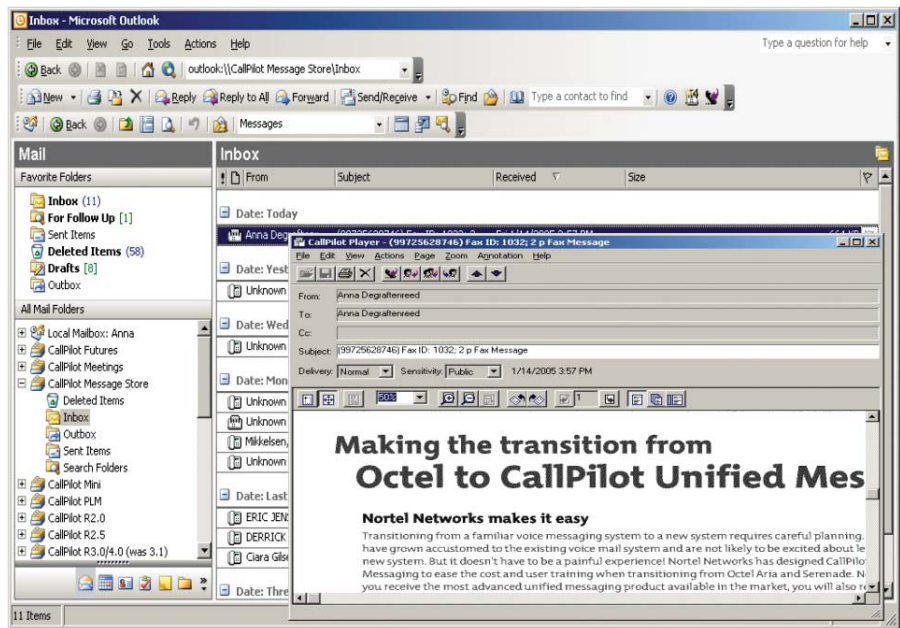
Inbox - Microsoft Outlook

File Edit View Go Tools Actions Help

Type a question for help

Back

outlook:\\CallPilot Message Store\Inbox

New Reply Reply to All Forward Send/Receive Find Type a contact to find

Back Messages

Mail

Favorite Folders

Inbox (11)
For Follow Up [1]
Sent Items
Deleted Items (58)
Drafts [8]
Outbox

All Mail Folders

Local Mailbox: Anna
CallPilot Futures
CallPilot Meetings
CallPilot Message Store
Deleted Items
Inbox
Outbox
Sent Items
Search Folders
CallPilot Mini
CallPilot PLM
CallPilot R2.0
CallPilot R2.5
CallPilot R3.0/4.0 (was 3.1)

11 Items

Inbox

From Subject Received Size

Date: Today
Anna Degraftenr
Date: Yest
Unknown
Date: Wed
Unknown
Date: Mon
Unknown
Unknown
Mikkelsen,
Unknown
Date: Last
ERIC JEN
DERRICK
Ciara Gils
Date: Thre

CallPilot Player - (99725628746) Fax ID: 1032; 2 p Fax Message

File Edit View Actions Page Zoom Annotation Help

From: Anna Degraftenreed
To: Anna Degraftenreed
Cc:
Subject: (99725628746) Fax ID: 1032; 2 p Fax Message
Delivery: Normal Sensitivity: Public 1/14/2005 3:57 PM

50%

1

Making the transition from
Octel to CallPilot Unified Mes

Nortel Networks makes it easy

Transitioning from a familiar voice messaging system to a new system requires careful planning. have grown accustomed to the existing voice mail system and are not likely to be excited about le new system. But it doesn't have to be a painful experience! Nortel Networks has designed CallPilo Messaging to ease the cost and user training when transitioning from Octel Aria and Serenade. N you receive the most advanced unified messaging product available in the market, you will also r